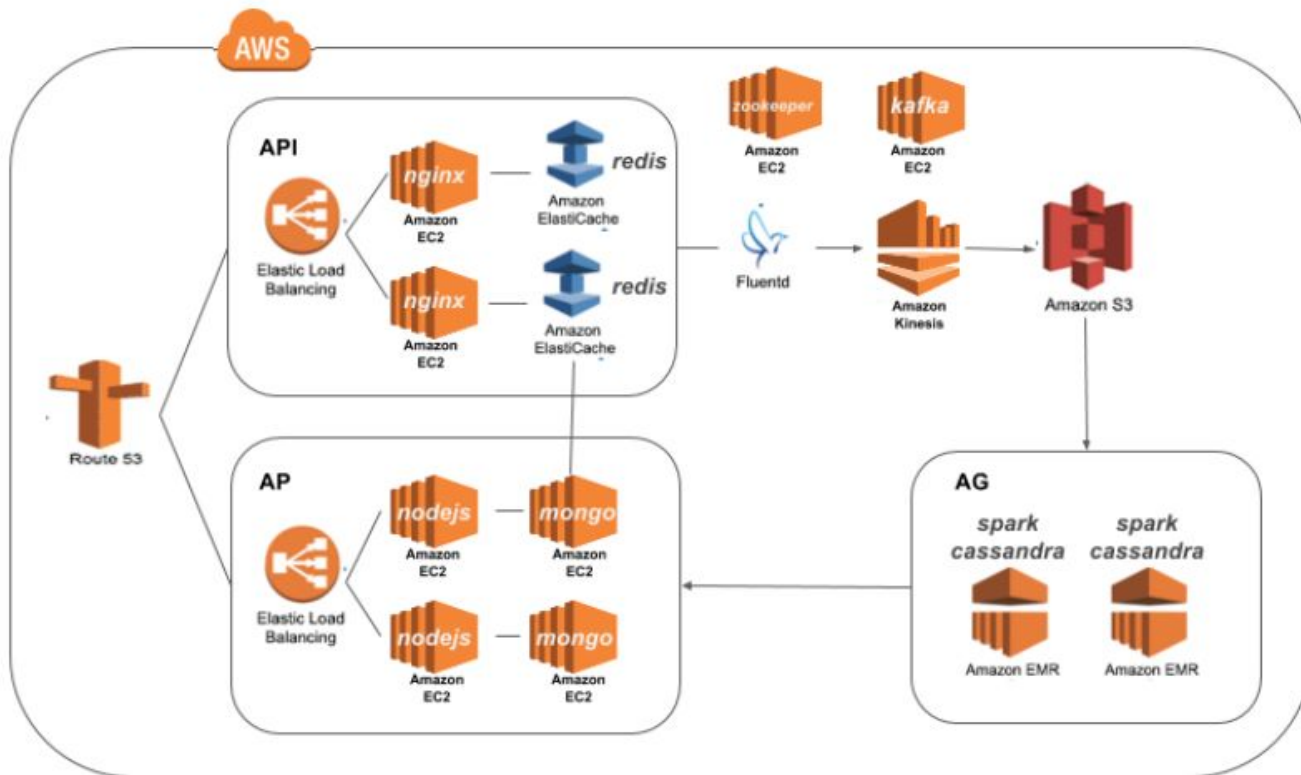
AWS

zookeeper
Amazon
EC2

kafka
Amazon
EC2

API

Elastic Load Balancing

nginx
Amazon
EC2

redis
Amazon
ElastiCache

nginx
Amazon
EC2

redis
Amazon
ElastiCache

Fluentd

Amazon
Kinesis

Amazon S3

Route 53

AP

Elastic Load Balancing

nodejs
Amazon
EC2

mongo
Amazon
EC2

nodejs
Amazon
EC2

mongo
Amazon
EC2

AG

spark
cassandra
Amazon EMR

spark
cassandra
Amazon EMR